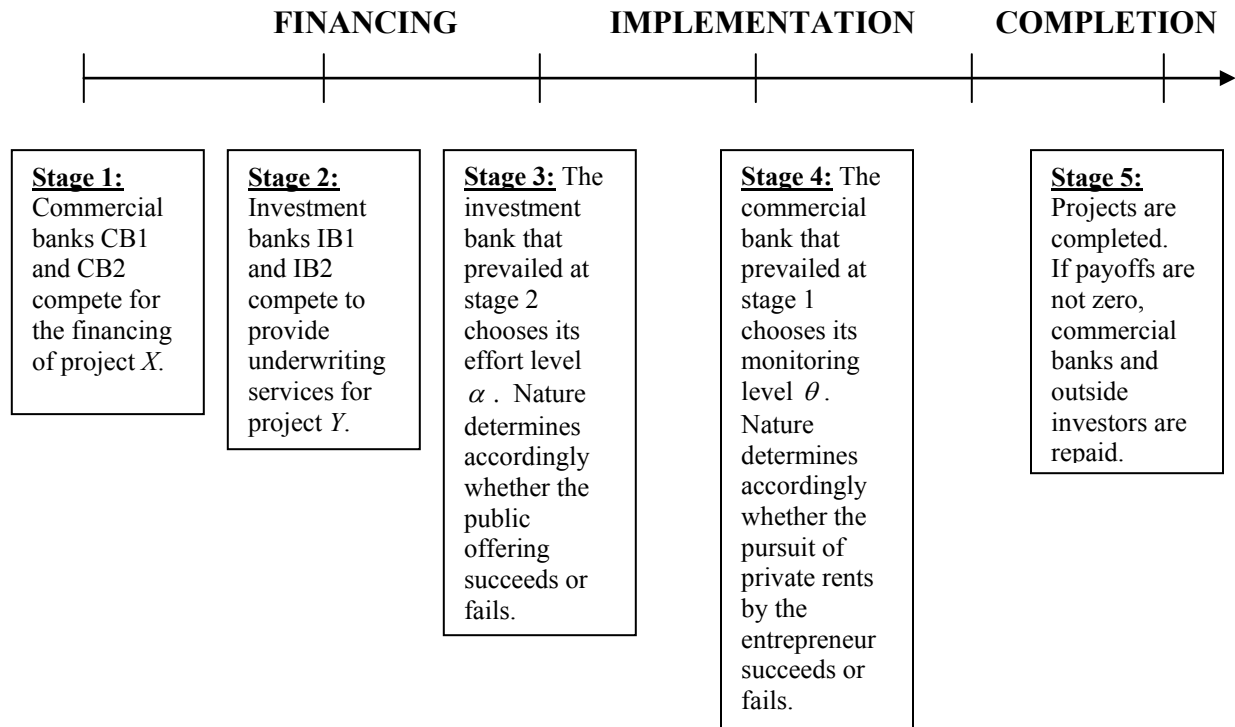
FINANCING IMPLEMENTATION COMPLETION

Stage 1: Commercial banks CB1 and CB2 compete for the financing of project X.

Stage 2: Investment banks IB1 and IB2 compete to provide underwriting services for project Y.

Stage 3: The investment bank that prevailed at stage 2 chooses its effort level $\alpha$. Nature determines accordingly whether the public offering succeeds or fails.

Stage 4: The commercial bank that prevailed at stage 1 chooses its monitoring level $\theta$. Nature determines accordingly whether the pursuit of private rents by the entrepreneur succeeds or fails.

Stage 5: Projects are completed. If payoffs are not zero, commercial banks and outside investors are repaid.